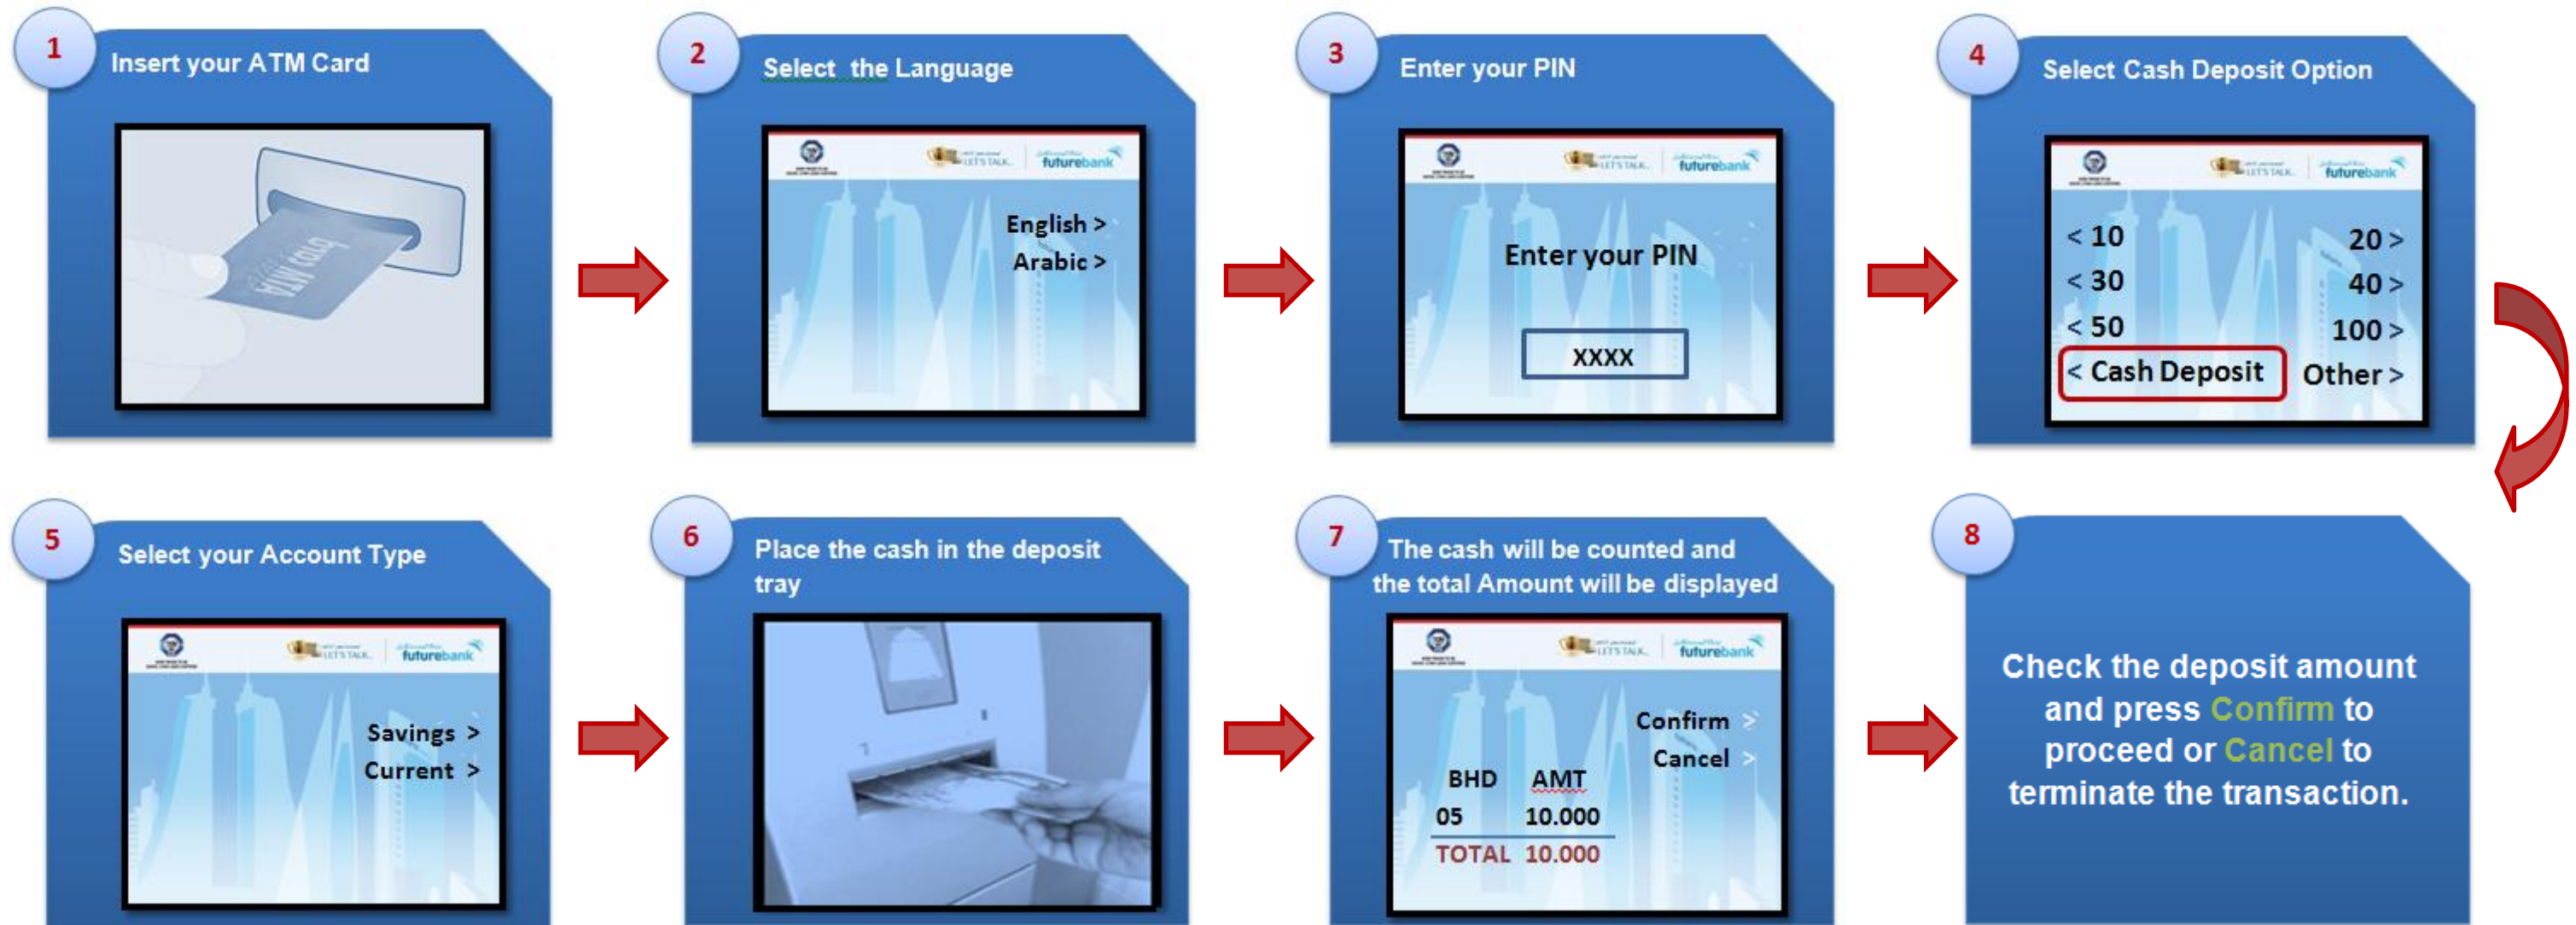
1
Insert your ATM Card

2
Select the Language

futurebank

English >
Arabic >

3
Enter your PIN

futurebank

Enter your PIN

XXXX

4
Select Cash Deposit Option

futurebank

< 10
< 30
< 50
< Cash Deposit

20 >
40 >
100 >
Other >

5
Select your Account Type

futurebank

Savings >
Current >

6
Place the cash in the deposit tray

7
The cash will be counted and the total Amount will be displayed

futurebank

Confirm >
Cancel >

| BHD | AMT |
|---|---|
| 05 | 10.000 |
| TOTAL | 10.000 |

8
Check the deposit amount and press Confirm to proceed or Cancel to terminate the transaction.